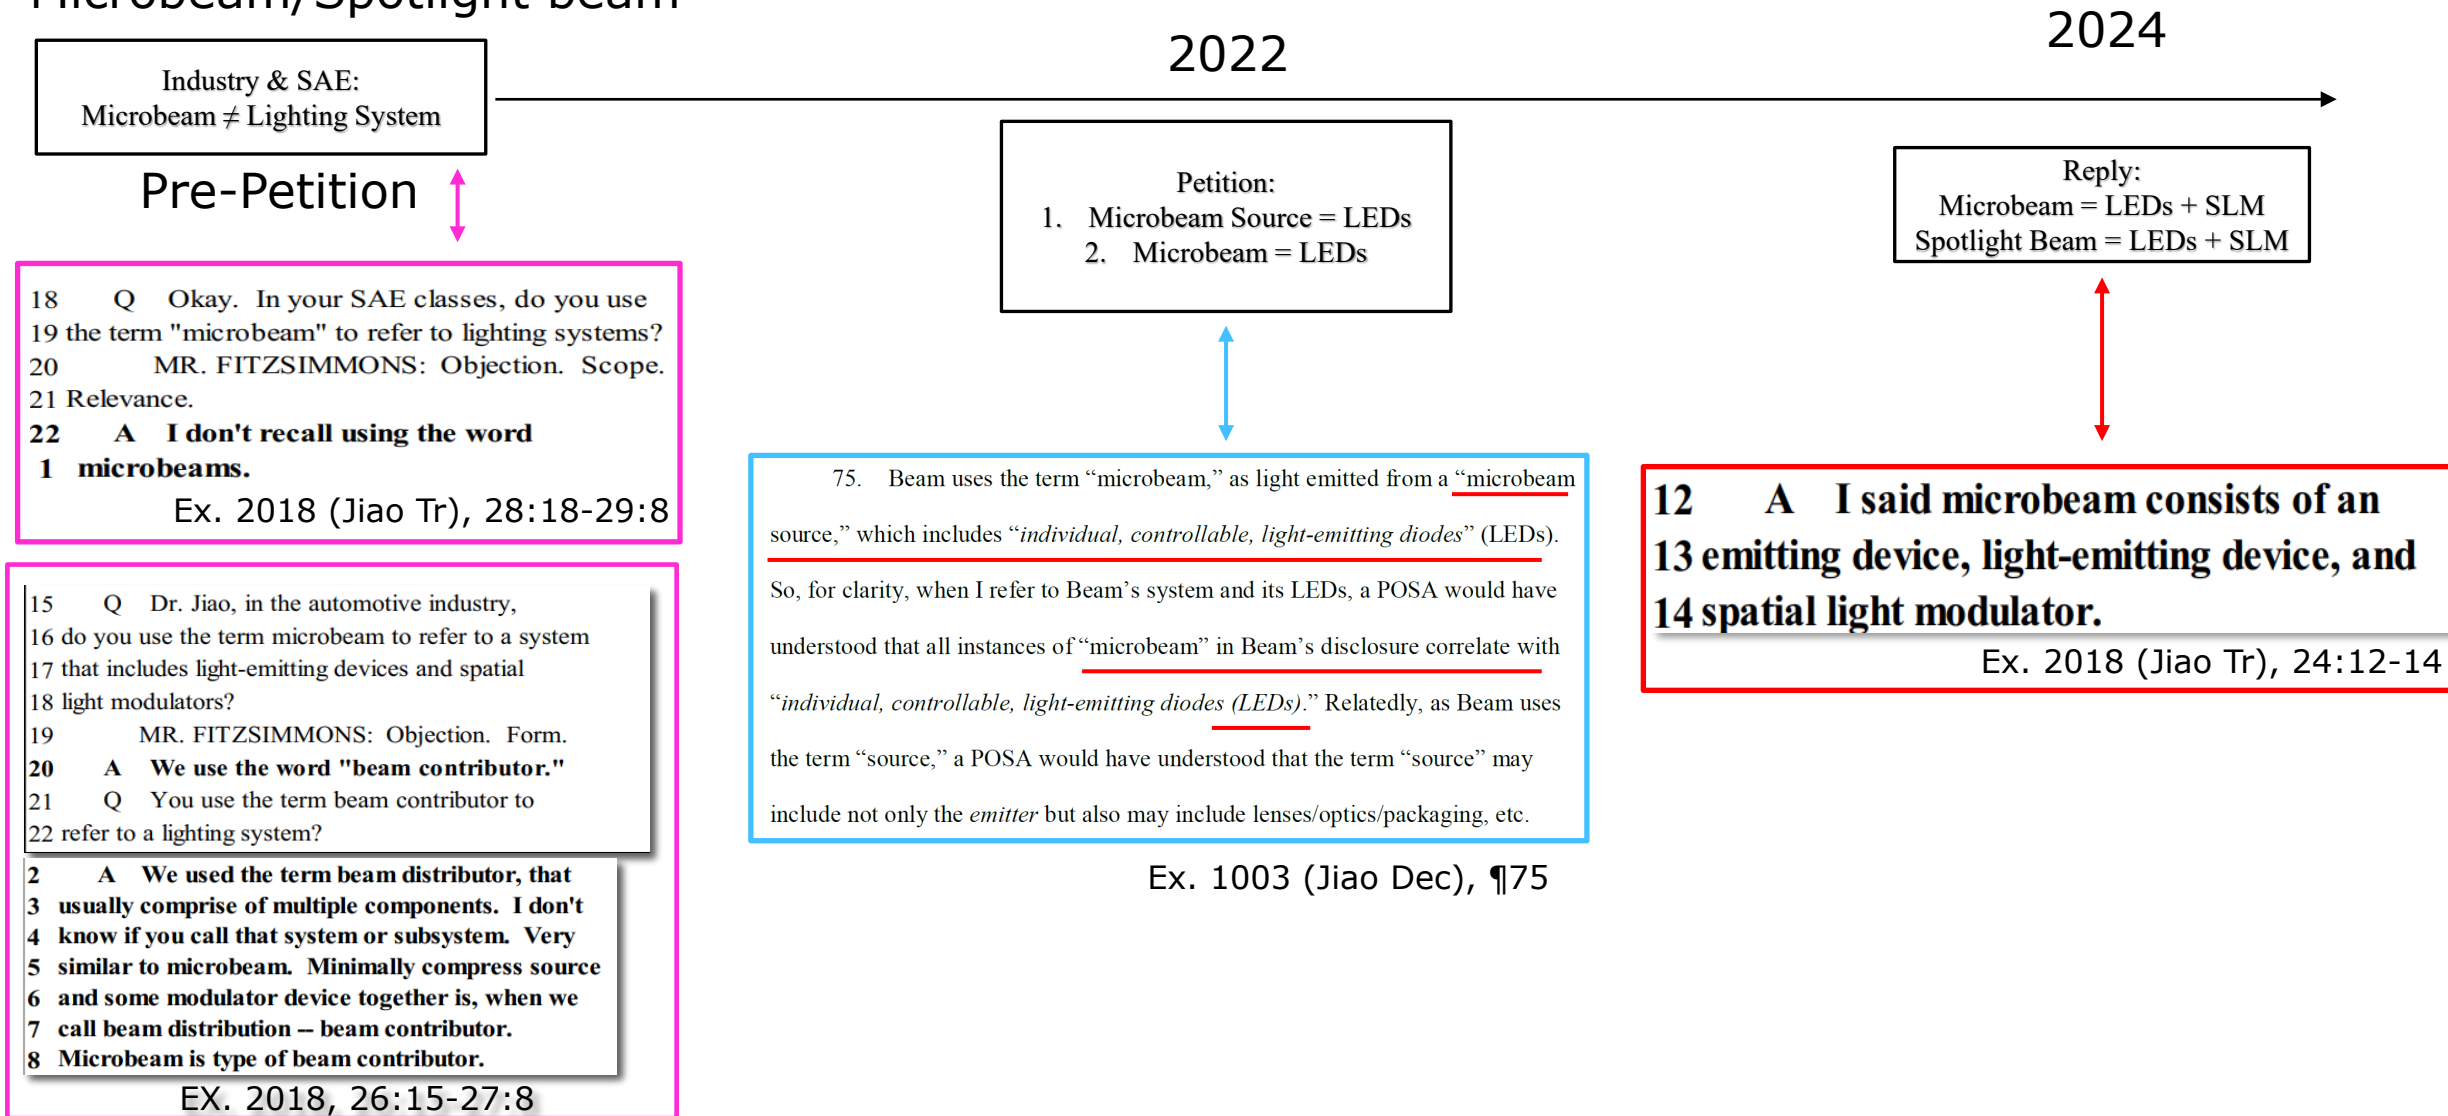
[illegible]

Industry & SAE:
Microbeam ≠ Lighting System

Pre-Petition

2022

2024

Petition:
1. Microbeam Source = LEDs
2. Microbeam = LEDs

Reply:
Microbeam = LEDs + SLM
Spotlight Beam = LEDs + SLM

18 Q Okay. In your SAE classes, do you use
19 the term "microbeam" to refer to lighting systems?
20 MR. FITZSIMMONS: Objection. Scope.
21 Relevance.
22 A I don't recall using the word
1 microbeams.
Ex. 2018 (Jiao Tr), 28:18-29:8

15 Q Dr. Jiao, in the automotive industry,
16 do you use the term microbeam to refer to a system
17 that includes light-emitting devices and spatial
18 light modulators?
19 MR. FITZSIMMONS: Objection. Form.
20 A We use the word "beam contributor."
21 Q You use the term beam contributor to
22 refer to a lighting system?

2 A We used the term beam distributor, that
3 usually comprise of multiple components. I don't
4 know if you call that system or subsystem. Very
5 similar to microbeam. Minimally compress source
6 and some modulator device together is, when we
7 call beam distribution -- beam contributor.
8 Microbeam is type of beam contributor.
EX. 2018, 26:15-27:8

75. Beam uses the term "microbeam," as light emitted from a "microbeam source," which includes "*individual, controllable, light-emitting diodes*" (LEDs). So, for clarity, when I refer to Beam's system and its LEDs, a POSA would have understood that all instances of "microbeam" in Beam's disclosure correlate with "*individual, controllable, light-emitting diodes (LEDs)*." Relatedly, as Beam uses the term "source," a POSA would have understood that the term "source" may include not only the *emitter* but also may include lenses/optics/packaging, etc.

Ex. 1003 (Jiao Dec), ¶75

12 A I said microbeam consists of an
13 emitting device, light-emitting device, and
14 spatial light modulator.
Ex. 2018 (Jiao Tr), 24:12-14